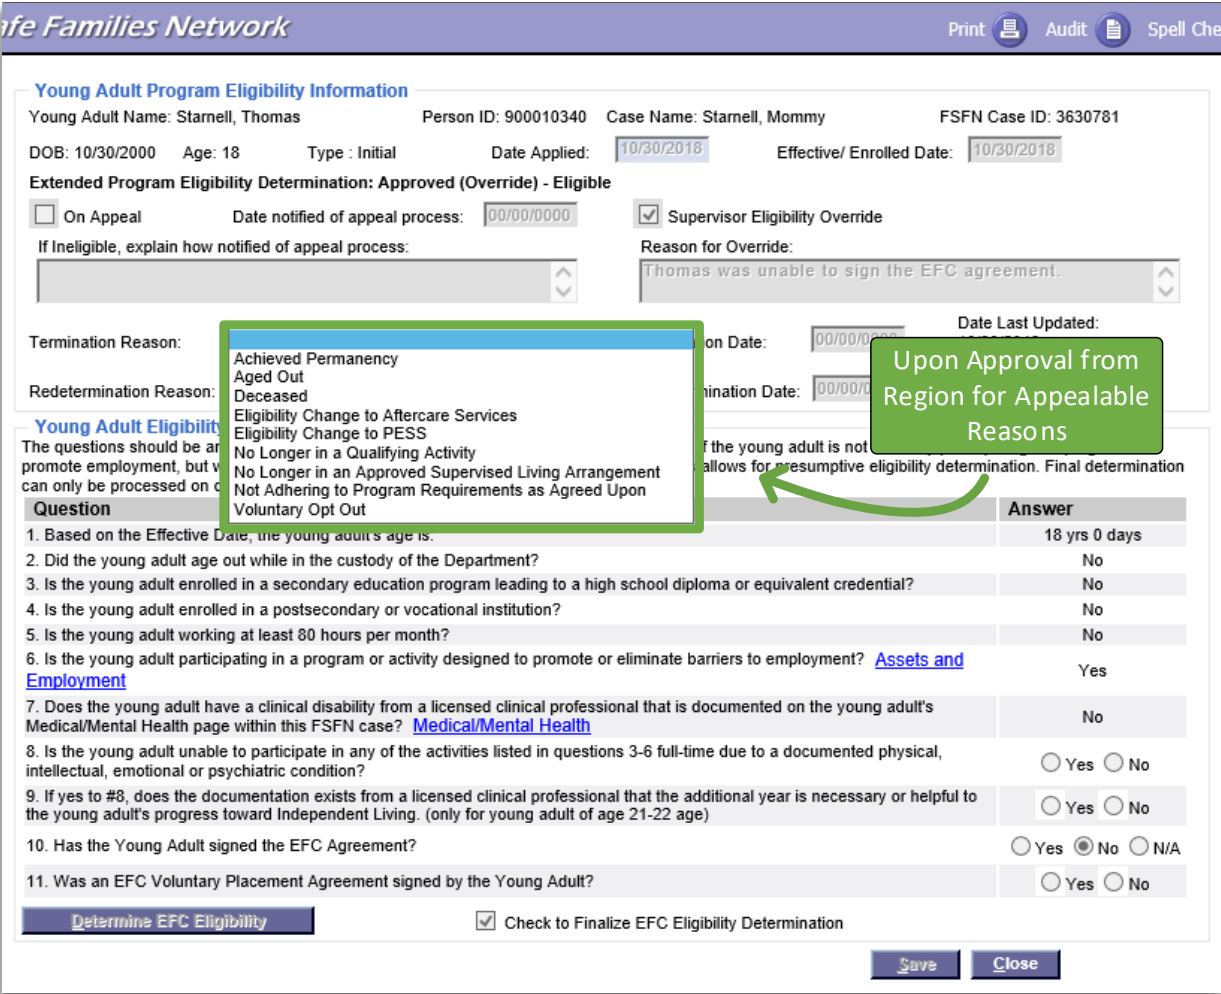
afe Families Network

Print Audit Spell Che

Young Adult Program Eligibility Information

Young Adult Name: Starnell, Thomas   Person ID: 900010340   Case Name: Starnell, Mommy   FSFN Case ID: 3630781

DOB: 10/30/2000   Age: 18   Type : Initial   Date Applied: 10/30/2018   Effective/ Enrolled Date: 10/30/2018

Extended Program Eligibility Determination: Approved (Override) - Eligible

On Appeal   Date notified of appeal process: 00/00/0000   Supervisor Eligibility Override

If Ineligible, explain how notified of appeal process:

Reason for Override:
Thomas was unable to sign the EFC agreement.

Termination Reason:

Achieved Permanency
Aged Out
Deceased
Eligibility Change to Aftercare Services
Eligibility Change to PESS
No Longer in a Qualifying Activity
No Longer in an Approved Supervised Living Arrangement
Not Adhering to Program Requirements as Agreed Upon
Voluntary Opt Out

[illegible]on Date: 00/00/0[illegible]

Date Last Updated:

Upon Approval from Region for Appealable Reasons

Redetermination Reason:   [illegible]nination Date: 00/00/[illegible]

Young Adult Eligibility

The questions should be ar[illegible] f the young adult is not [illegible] promote employment, but v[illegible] allows for presumptive eligibility determination. Final determination can only be processed on c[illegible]

| Question | Answer |
|---|---|
| 1. Based on the Effective Date, the young adult's age is: | 18 yrs 0 days |
| 2. Did the young adult age out while in the custody of the Department? | No |
| 3. Is the young adult enrolled in a secondary education program leading to a high school diploma or equivalent credential? | No |
| 4. Is the young adult enrolled in a postsecondary or vocational institution? | No |
| 5. Is the young adult working at least 80 hours per month? | No |
| 6. Is the young adult participating in a program or activity designed to promote or eliminate barriers to employment? Assets and Employment | Yes |
| 7. Does the young adult have a clinical disability from a licensed clinical professional that is documented on the young adult's Medical/Mental Health page within this FSFN case? Medical/Mental Health | No |
| 8. Is the young adult unable to participate in any of the activities listed in questions 3-6 full-time due to a documented physical, intellectual, emotional or psychiatric condition? | Yes No |
| 9. If yes to #8, does the documentation exists from a licensed clinical professional that the additional year is necessary or helpful to the young adult's progress toward Independent Living. (only for young adult of age 21-22 age) | Yes No |
| 10. Has the Young Adult signed the EFC Agreement? | Yes No N/A |
| 11. Was an EFC Voluntary Placement Agreement signed by the Young Adult? | Yes No |

Determine EFC Eligibility   Check to Finalize EFC Eligibility Determination

Save   Close